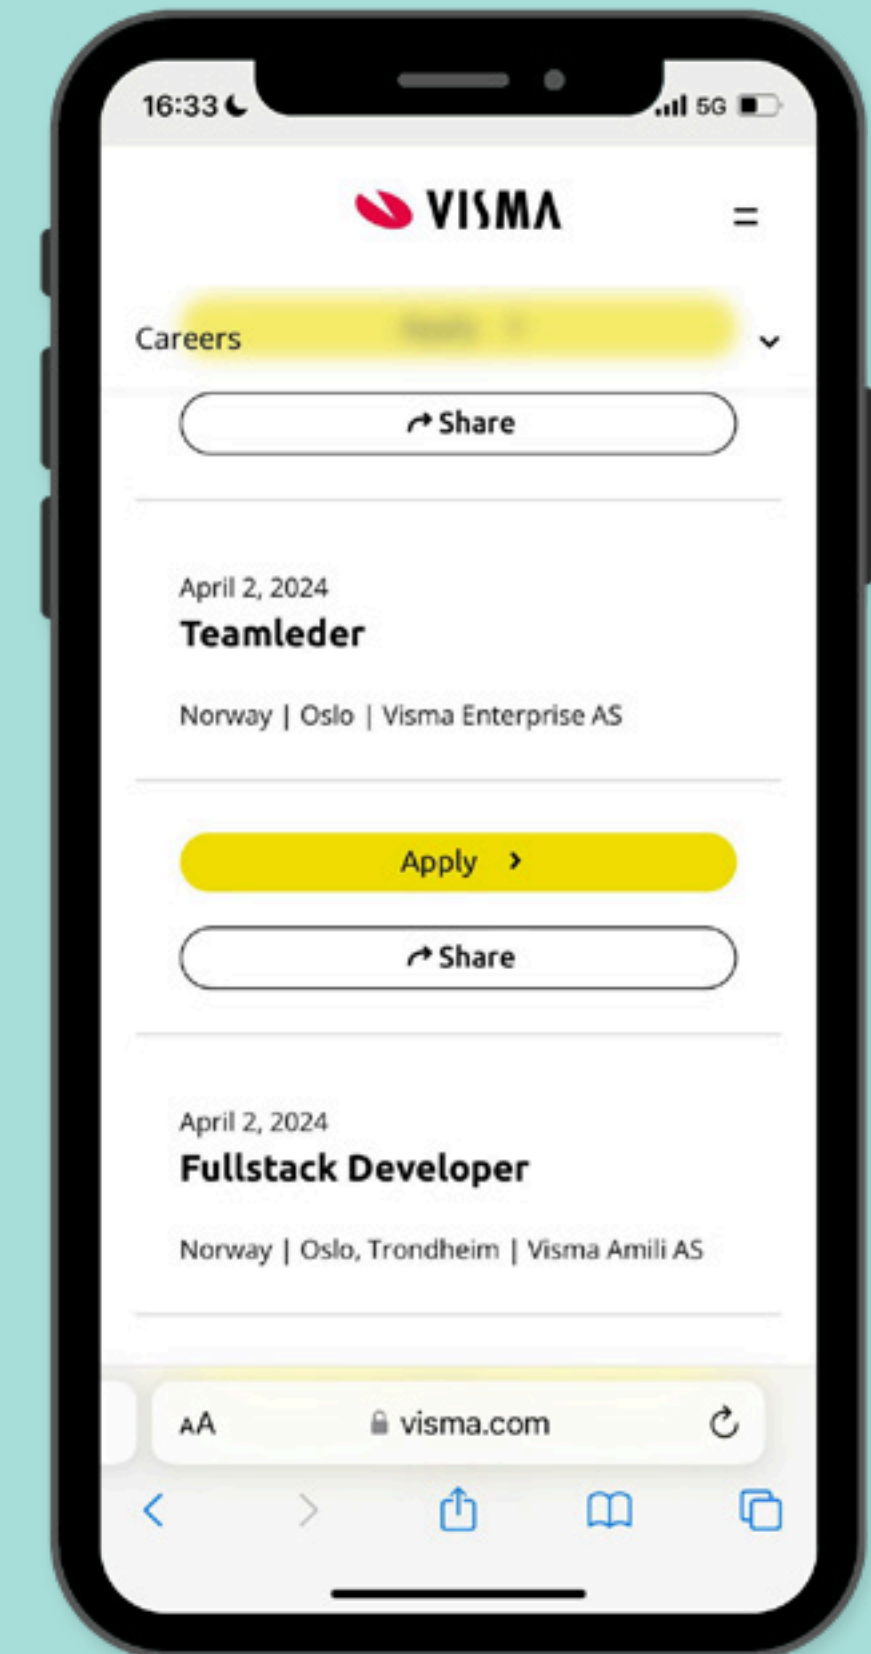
16:33 5G

VISMA

Careers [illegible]

Share

April 2, 2024
Teamleder

Norway | Oslo | Visma Enterprise AS

Apply

Share

April 2, 2024
Fullstack Developer

Norway | Oslo, Trondheim | Visma Amili AS

AA visma.com